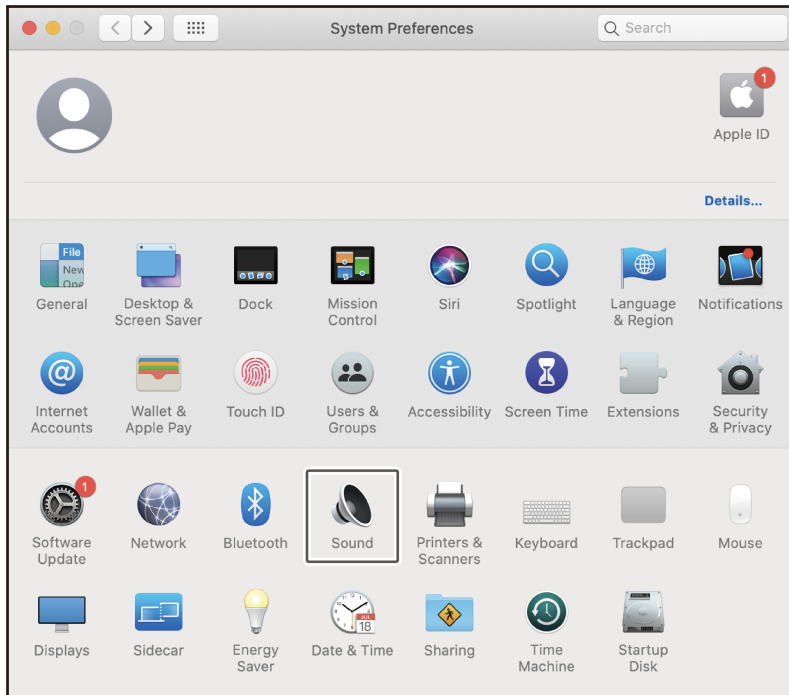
System Preferences

Search

1

Apple ID

Details...

File New One

General

Desktop & Screen Saver

Dock

Mission Control

Siri

Spotlight

Language & Region

Notifications

Internet Accounts

Wallet & Apple Pay

Touch ID

Users & Groups

Accessibility

Screen Time

Extensions

Security & Privacy

1

Software Update

Network

Bluetooth

Sound

Printers & Scanners

Keyboard

Trackpad

Mouse

Displays

Sidecar

Energy Saver

JUL 18

Date & Time

Sharing

Time Machine

Startup Disk